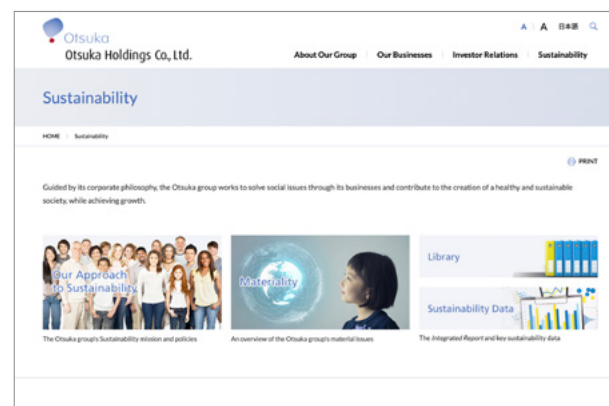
Otsuka
Otsuka Holdings Co., Ltd.

A A 日本語

About Our Group | Our Businesses | Investor Relations | Sustainability

Sustainability

HOME > Sustainability

PRINT

Guided by its corporate philosophy, the Otsuka group works to solve social issues through its businesses and contribute to the creation of a healthy and sustainable society, while achieving growth.

Our Approach to Sustainability

The Otsuka group's Sustainability mission and policies

Materiality

An overview of the Otsuka group's material issues

Library

Sustainability Data

The Integrated Report and key sustainability data